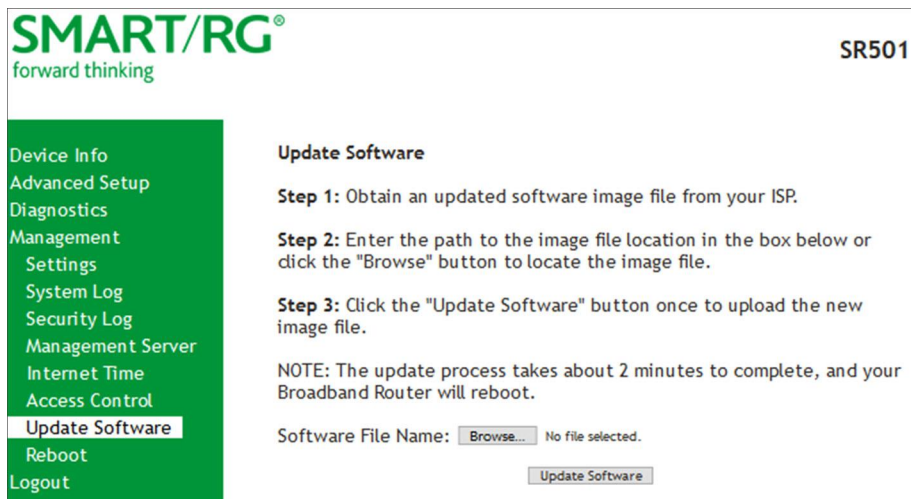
SMART/RG®
forward thinking

SR501

Device Info
Advanced Setup
Diagnostics
Management
Settings
System Log
Security Log
Management Server
Internet Time
Access Control
Update Software
Reboot
Logout

Update Software

Step 1: Obtain an updated software image file from your ISP.

Step 2: Enter the path to the image file location in the box below or click the "Browse" button to locate the image file.

Step 3: Click the "Update Software" button once to upload the new image file.

NOTE: The update process takes about 2 minutes to complete, and your Broadband Router will reboot.

Software File Name: Browse... No file selected.

Update Software